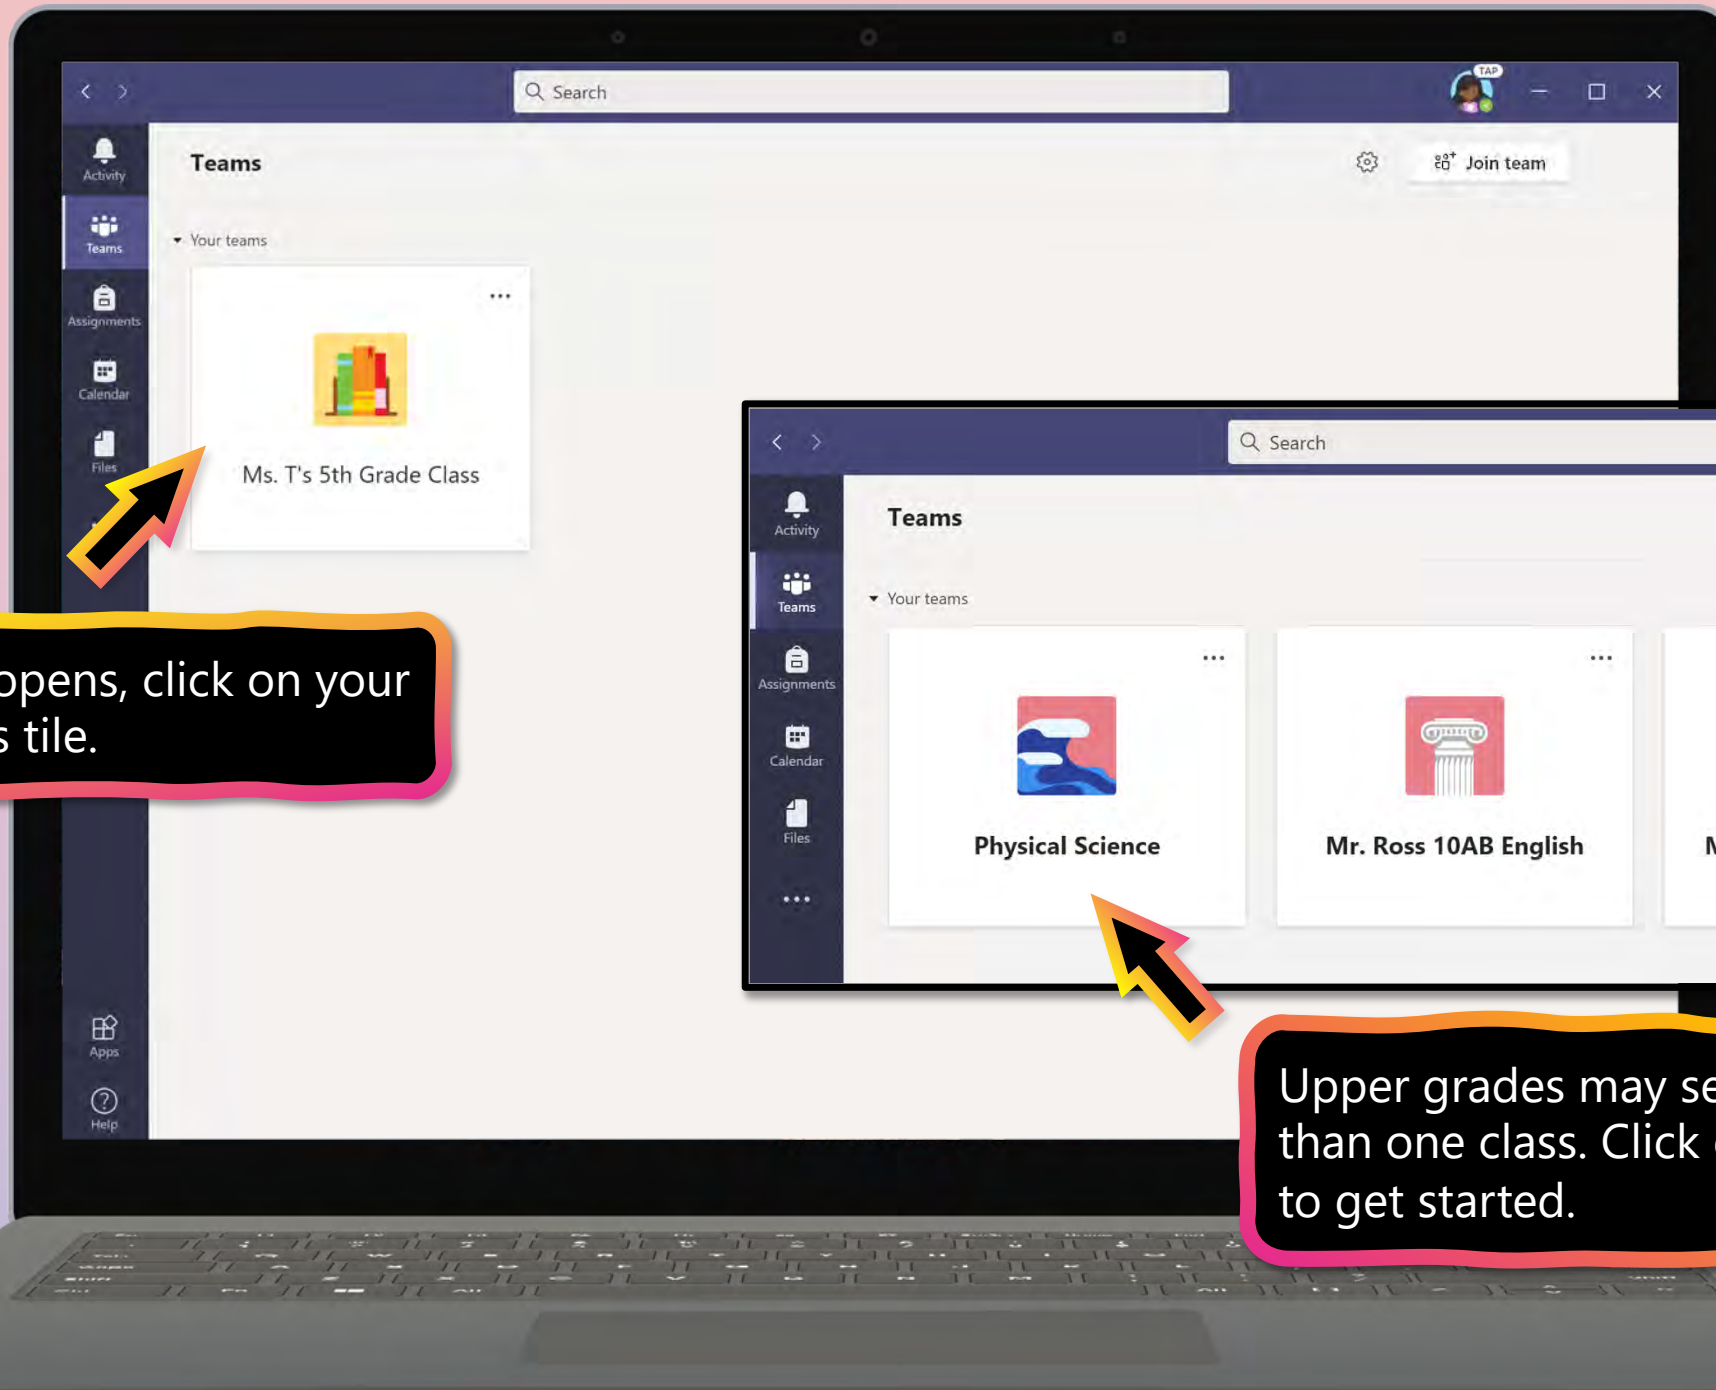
Search

TAP

Activity

Teams

Assignments

Calendar

Files

Apps

Help

Teams

Join team

Your teams

...

Ms. T's 5th Grade Class

opens, click on your
s tile.

Search

Activity

Teams

Assignments

Calendar

Files

...

Teams

Your teams

...

Physical Science

...

Mr. Ross 10AB English

M

Upper grades may se
than one class. Click
to get started.